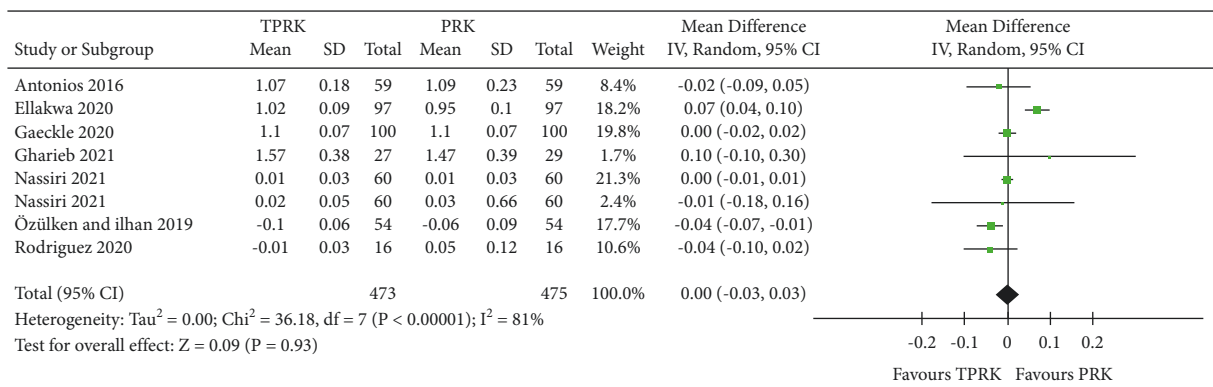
| Study or Subgroup | TPRK Mean | TPRK SD | TPRK Total | PRK Mean | PRK SD | PRK Total | Weight | Mean Difference IV, Random, 95% CI |
|---|---|---|---|---|---|---|---|---|
| Antonios 2016 | 1.07 | 0.18 | 59 | 1.09 | 0.23 | 59 | 8.4% | -0.02 (-0.09, 0.05) |
| Ellakwa 2020 | 1.02 | 0.09 | 97 | 0.95 | 0.1 | 97 | 18.2% | 0.07 (0.04, 0.10) |
| Gaeckle 2020 | 1.1 | 0.07 | 100 | 1.1 | 0.07 | 100 | 19.8% | 0.00 (-0.02, 0.02) |
| Gharieb 2021 | 1.57 | 0.38 | 27 | 1.47 | 0.39 | 29 | 1.7% | 0.10 (-0.10, 0.30) |
| Nassiri 2021 | 0.01 | 0.03 | 60 | 0.01 | 0.03 | 60 | 21.3% | 0.00 (-0.01, 0.01) |
| Nassiri 2021 | 0.02 | 0.05 | 60 | 0.03 | 0.66 | 60 | 2.4% | -0.01 (-0.18, 0.16) |
| Özülken and ilhan 2019 | -0.1 | 0.06 | 54 | -0.06 | 0.09 | 54 | 17.7% | -0.04 (-0.07, -0.01) |
| Rodriguez 2020 | -0.01 | 0.03 | 16 | 0.05 | 0.12 | 16 | 10.6% | -0.04 (-0.10, 0.02) |
| Total (95% CI) | | | 473 | | | 475 | 100.0% | 0.00 (-0.03, 0.03) |

Heterogeneity: Tau$^2$ = 0.00; Chi$^2$ = 36.18, df = 7 (P < 0.00001); I$^2$ = 81%
Test for overall effect: Z = 0.09 (P = 0.93)

Mean Difference
IV, Random, 95% CI

-0.2 -0.1 0 0.1 0.2
Favours TPRK Favours PRK